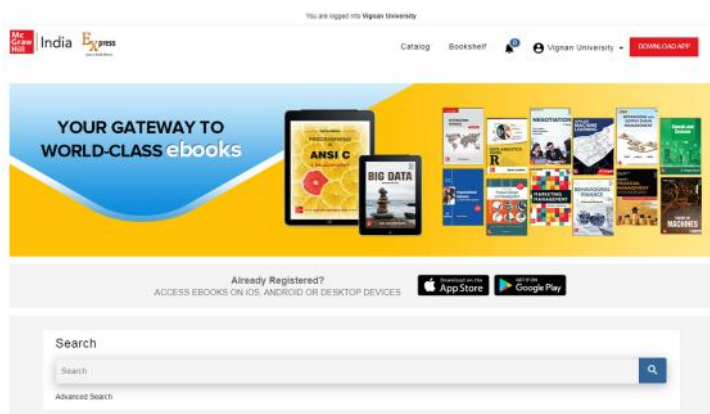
You are logged into Vignan University

Mc Graw Hill India Express

Catalog Bookshelf 0 Vignan University DOWNLOAD APP

YOUR GATEWAY TO WORLD-CLASS ebooks

PROGRAMMING IN ANSI C

BIG DATA

NEGOTIATION

MACHINE LEARNING

MARKETING MANAGEMENT

BEHAVIOURAL FINANCE

FINANCIAL MANAGEMENT

THEORY OF MACHINES

Already Registered?
ACCESS EBOOKS ON iOS, ANDROID OR DESKTOP DEVICES

Download on the App Store

GET IT ON Google Play

Search

Search

Advanced Search